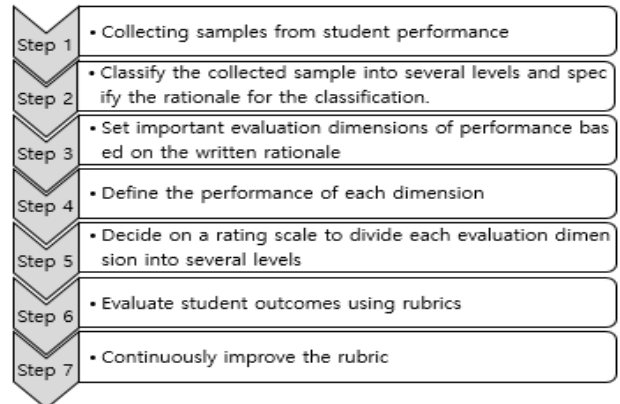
Step 1
• Collecting samples from student performance

Step 2
• Classify the collected sample into several levels and specify the rationale for the classification.

Step 3
• Set important evaluation dimensions of performance based on the written rationale

Step 4
• Define the performance of each dimension

Step 5
• Decide on a rating scale to divide each evaluation dimension into several levels

Step 6
• Evaluate student outcomes using rubrics

Step 7
• Continuously improve the rubric